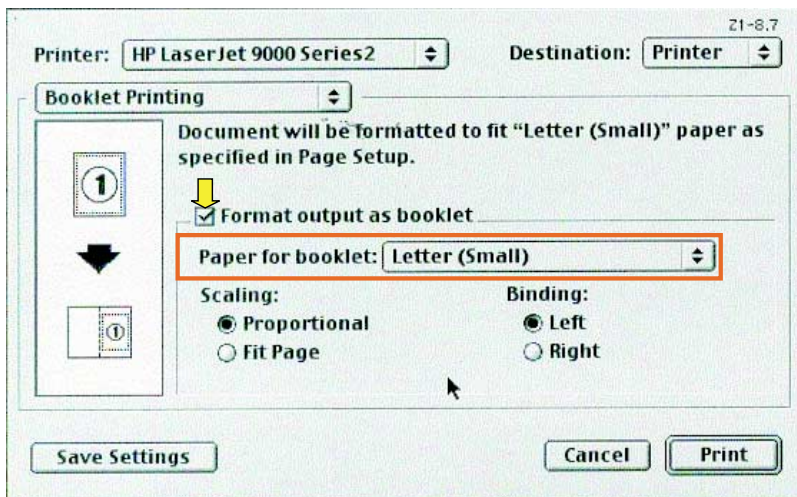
Z1-8.7

Printer: HP LaserJet 9000 Series2

Destination: Printer

Booklet Printing

Document will be formatted to fit "Letter (Small)" paper as specified in Page Setup.

1

Format output as booklet

Paper for booklet: Letter (Small)

1

Scaling:

Proportional

Fit Page

Binding:

Left

Right

Save Settings

Cancel

Print